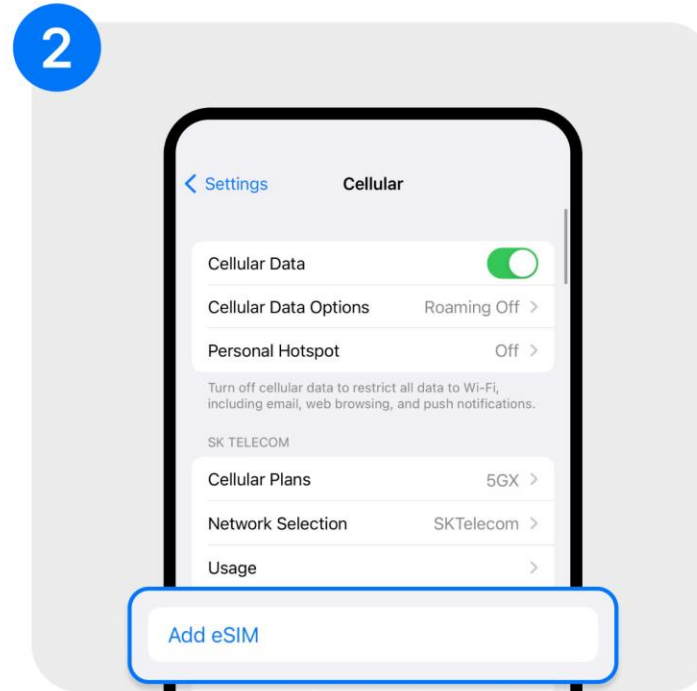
2

Settings Cellular

Cellular Data

Cellular Data Options Roaming Off

Personal Hotspot Off

Turn off cellular data to restrict all data to Wi-Fi, including email, web browsing, and push notifications.

SK TELECOM

Cellular Plans 5GX

Network Selection SKTelecom

Usage

Add eSIM